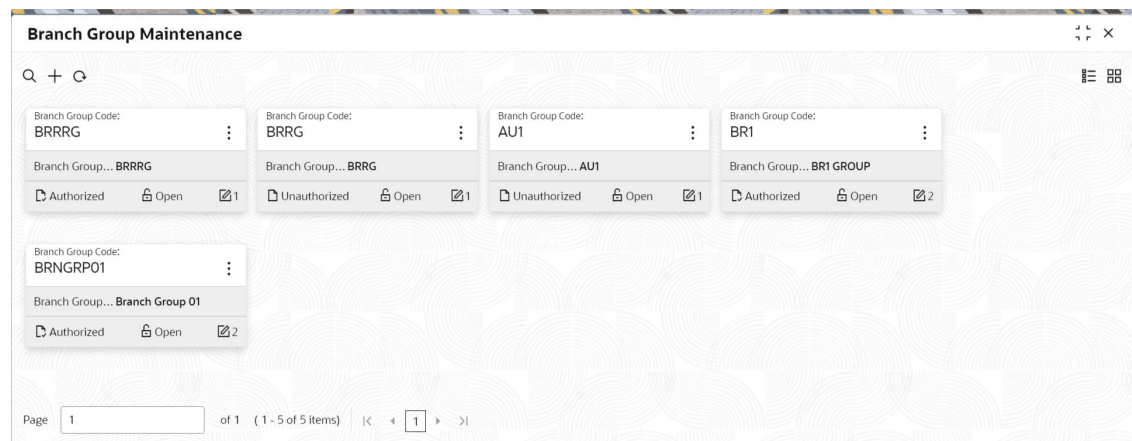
Branch Group Maintenance

Branch Group Code:
BRRRG
Branch Group... BRRRG
Authorized Open 1

Branch Group Code:
BRRG
Branch Group... BRRG
Unauthorized Open 1

Branch Group Code:
AU1
Branch Group... AU1
Unauthorized Open 1

Branch Group Code:
BR1
Branch Group... BR1 GROUP
Authorized Open 2

Branch Group Code:
BRNGRP01
Branch Group... Branch Group 01
Authorized Open 2

Page 1 of 1 (1 - 5 of 5 items) |< < 1 > >|